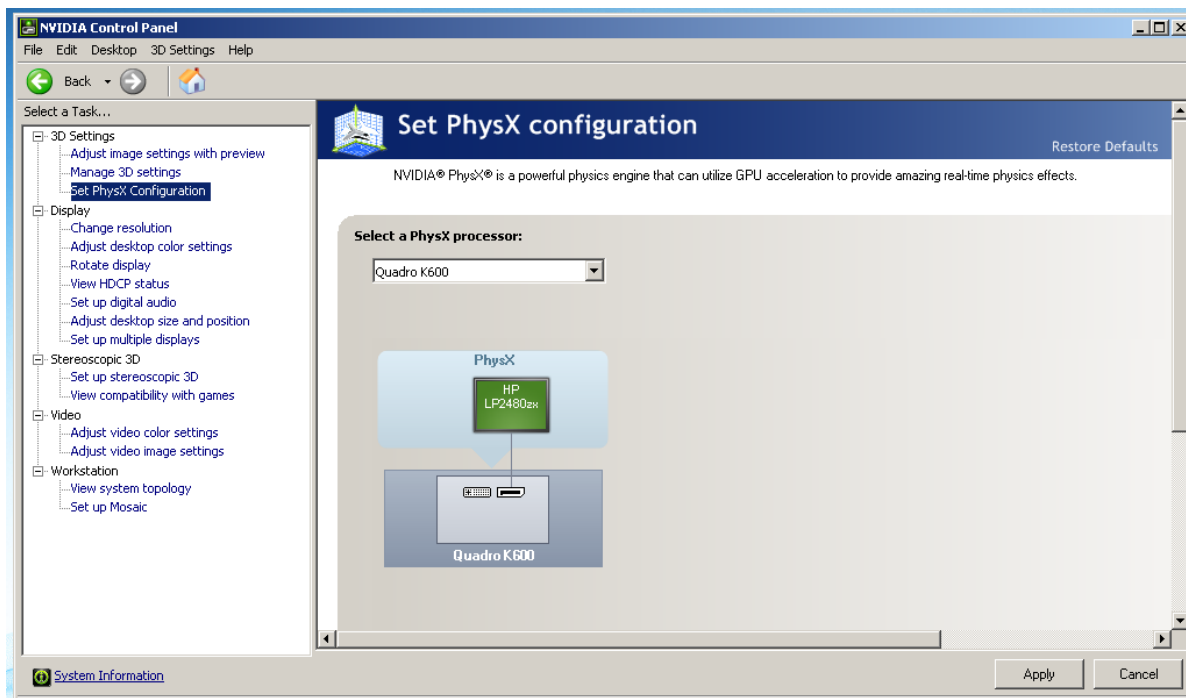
NVIDIA Control Panel

File Edit Desktop 3D Settings Help

Back

Select a Task...

3D Settings
Adjust image settings with preview
Manage 3D settings
Set PhysX Configuration
Display
Change resolution
Adjust desktop color settings
Rotate display
View HDCP status
Set up digital audio
Adjust desktop size and position
Set up multiple displays
Stereoscopic 3D
Set up stereoscopic 3D
View compatibility with games
Video
Adjust video color settings
Adjust video image settings
Workstation
View system topology
Set up Mosaic

Set PhysX configuration

Restore Defaults

NVIDIA® PhysX® is a powerful physics engine that can utilize GPU acceleration to provide amazing real-time physics effects.

Select a PhysX processor:

Quadro K600

PhysX

HP LP2480zx

Quadro K600

System Information

Apply

Cancel